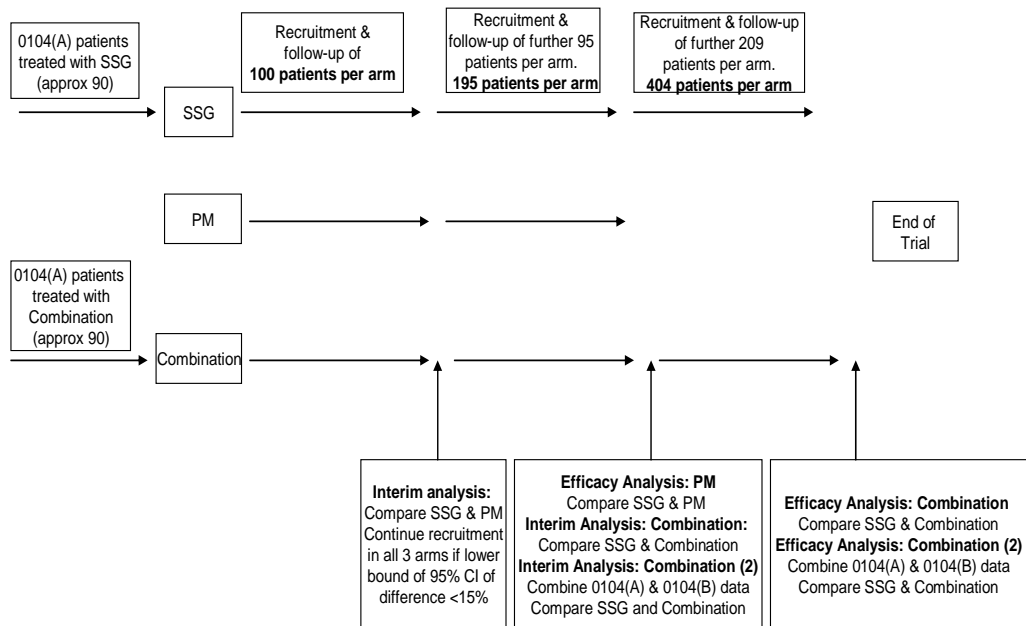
0104(A) patients treated with SSG (approx 90)

SSG

Recruitment & follow-up of **100 patients per arm**

Recruitment & follow-up of further 95 patients per arm. **195 patients per arm**

Recruitment & follow-up of further 209 patients per arm. **404 patients per arm**

PM

End of Trial

0104(A) patients treated with Combination (approx 90)

Combination

**Interim analysis:** Compare SSG & PM Continue recruitment in all 3 arms if lower bound of 95% CI of difference <15%

**Efficacy Analysis: PM** Compare SSG & PM **Interim Analysis: Combination:** Compare SSG & Combination **Interim Analysis: Combination (2)** Combine 0104(A) & 0104(B) data Compare SSG and Combination

**Efficacy Analysis: Combination** Compare SSG & Combination **Efficacy Analysis: Combination (2)** Combine 0104(A) & 0104(B) data Compare SSG & Combination